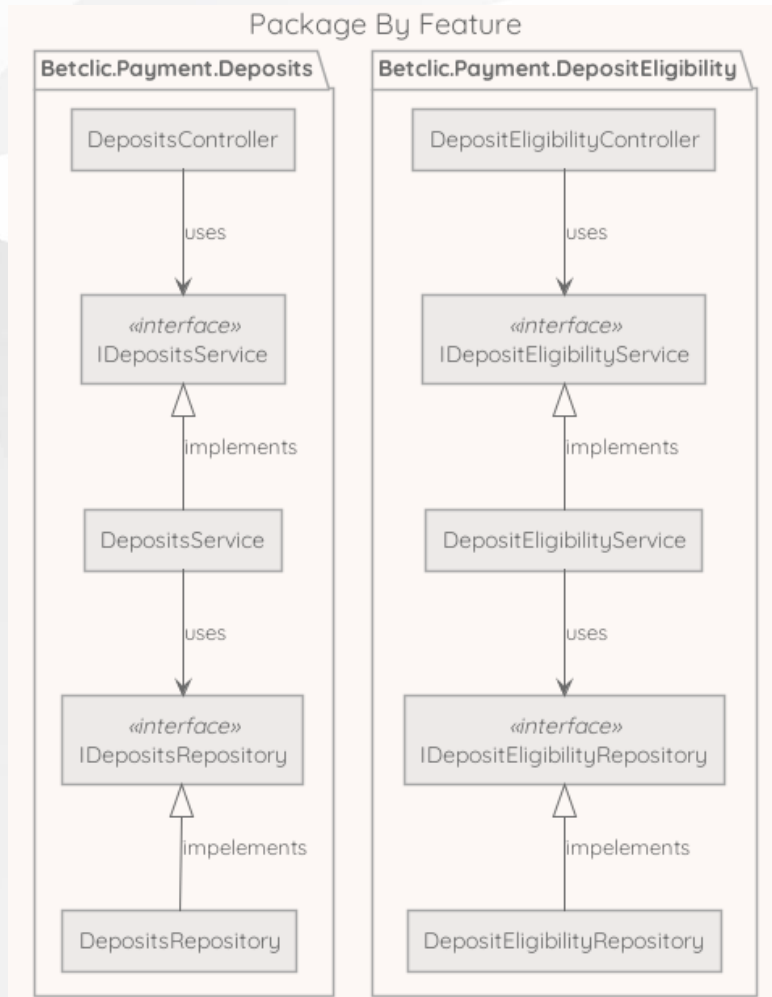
Package By Feature

Betclic.Payment.Deposits

DepositsController

uses

«interface»
IDepositsService

implements

DepositsService

uses

«interface»
IDepositsRepository

impelements

DepositsRepository

Betclic.Payment.DepositEligibility

DepositEligibilityController

uses

«interface»
IDepositEligibilityService

implements

DepositEligibilityService

uses

«interface»
IDepositEligibilityRepository

impelements

DepositEligibilityRepository